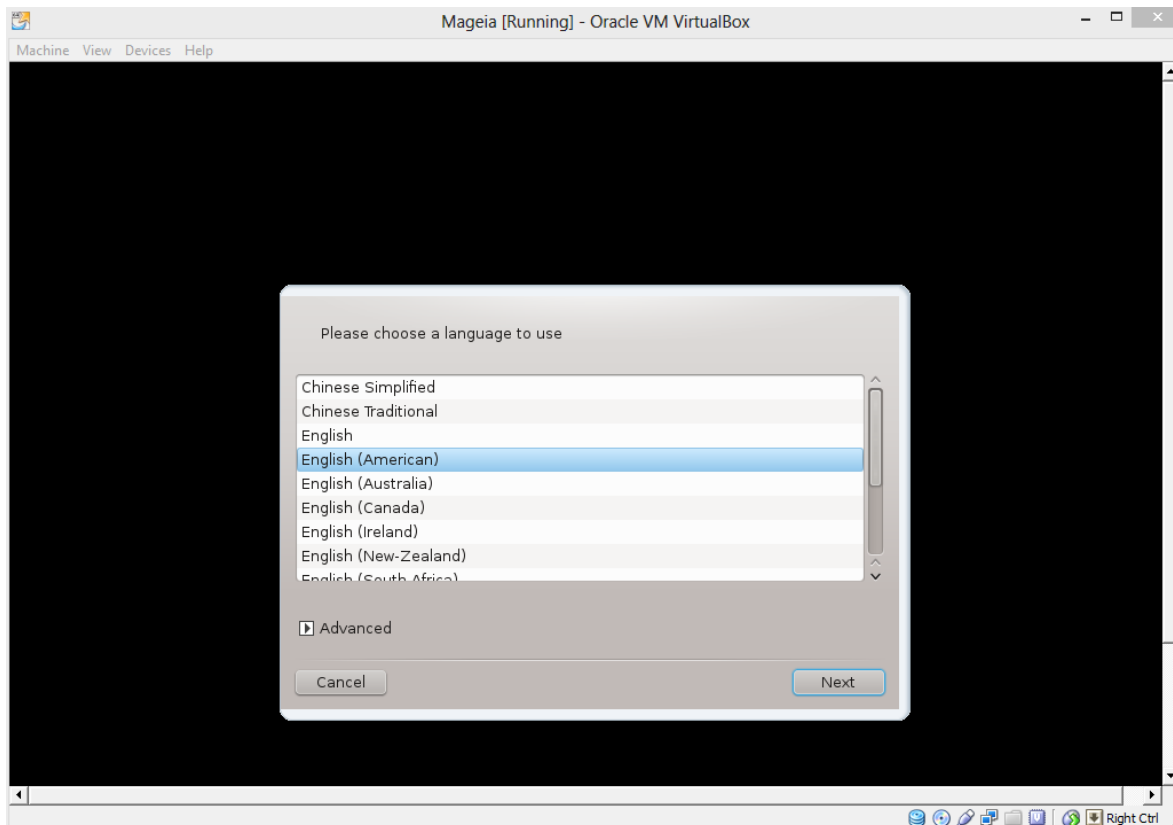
Mageia [Running] - Oracle VM VirtualBox

Machine View Devices Help

Please choose a language to use

Chinese Simplified
Chinese Traditional
English
English (American)
English (Australia)
English (Canada)
English (Ireland)
English (New-Zealand)
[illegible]

Advanced

Cancel

Next

Right Ctrl